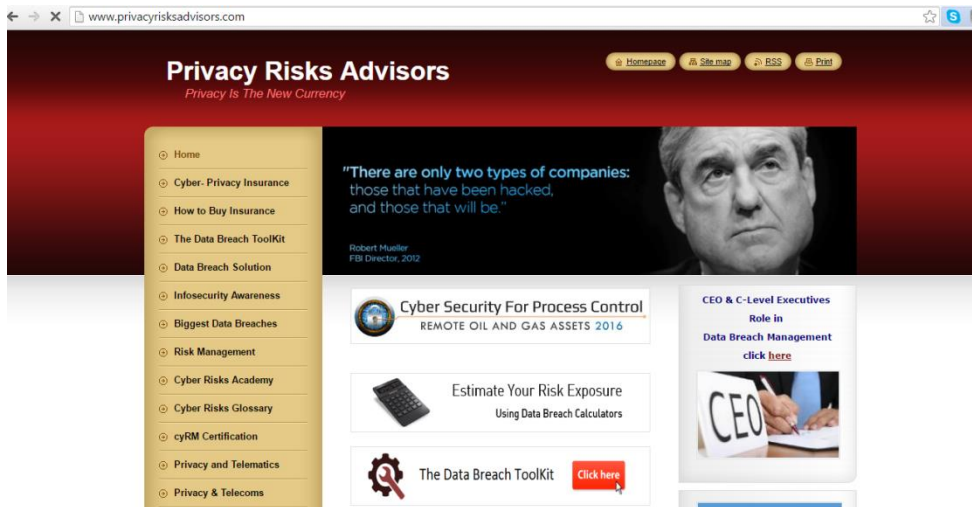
www.privacyrisksadvisors.com

Privacy Risks Advisors
Privacy Is The New Currency

Homepage
Site map
RSS
Print

Home
Cyber- Privacy Insurance
How to Buy Insurance
The Data Breach ToolKit
Data Breach Solution
Infosecurity Awareness
Biggest Data Breaches
Risk Management
Cyber Risks Academy
Cyber Risks Glossary
cyRM Certification
Privacy and Telematics
Privacy & Telecoms

"There are only two types of companies: those that have been hacked, and those that will be."
Robert Mueller
FBI Director, 2012

Cyber Security For Process Control
REMOTE OIL AND GAS ASSETS 2016

Estimate Your Risk Exposure
Using Data Breach Calculators

The Data Breach ToolKit
Click here

CEO & C-Level Executives Role in Data Breach Management click here

CEO